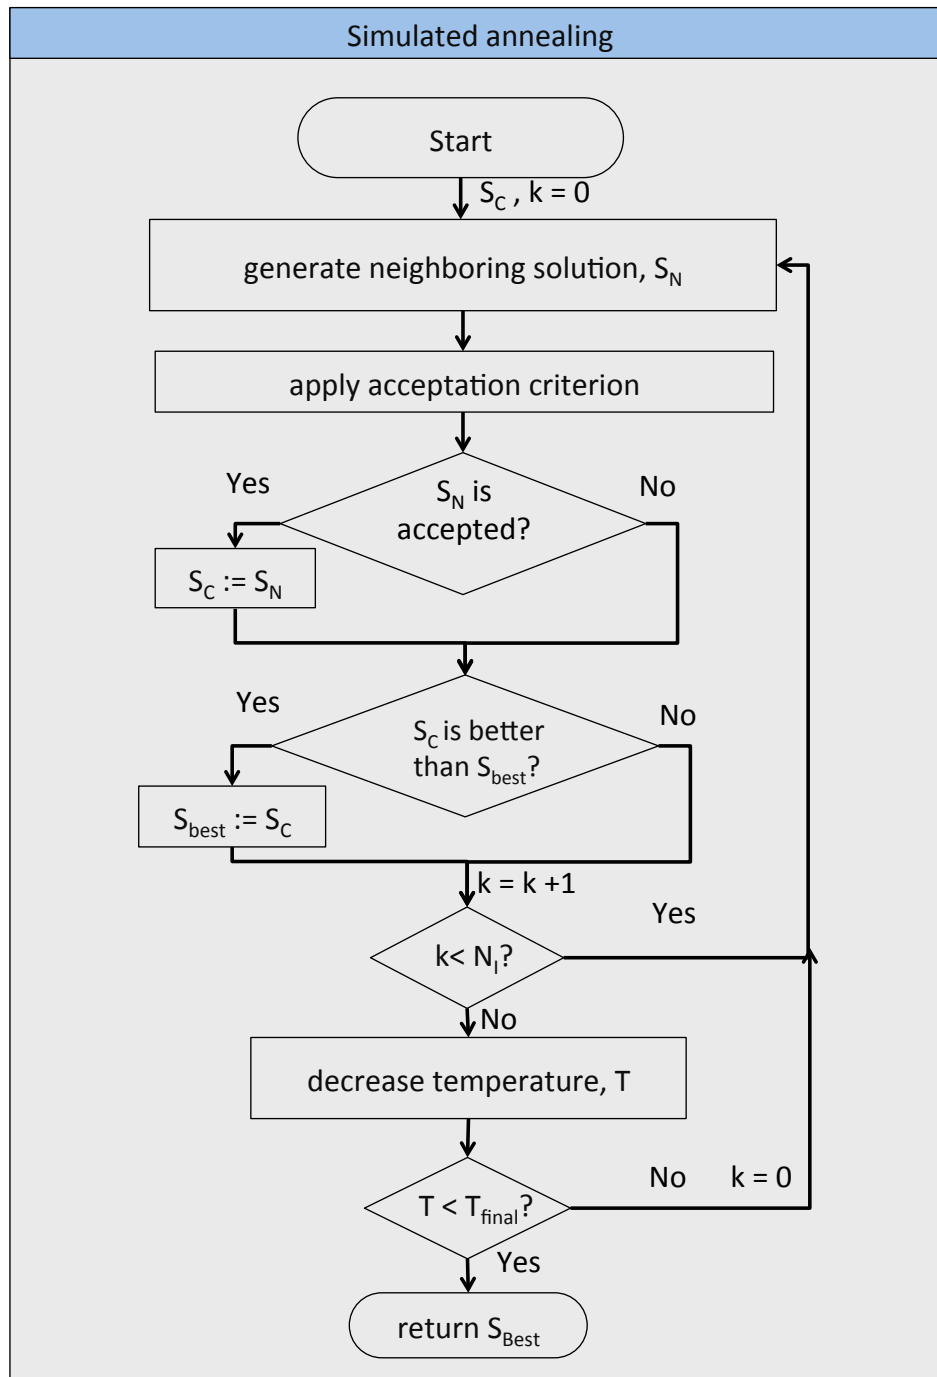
Simulated annealing

Start

$S_C$ , k = 0

generate neighboring solution, $S_N$

apply acceptation criterion

Yes

$S_N$ is accepted?

No

$S_C := S_N$

Yes

$S_C$ is better than $S_{best}$?

No

$S_{best} := S_C$

k = k +1

Yes

k< $N_I$?

No

decrease temperature, T

No

k = 0

T < $T_{final}$?

Yes

return $S_{Best}$